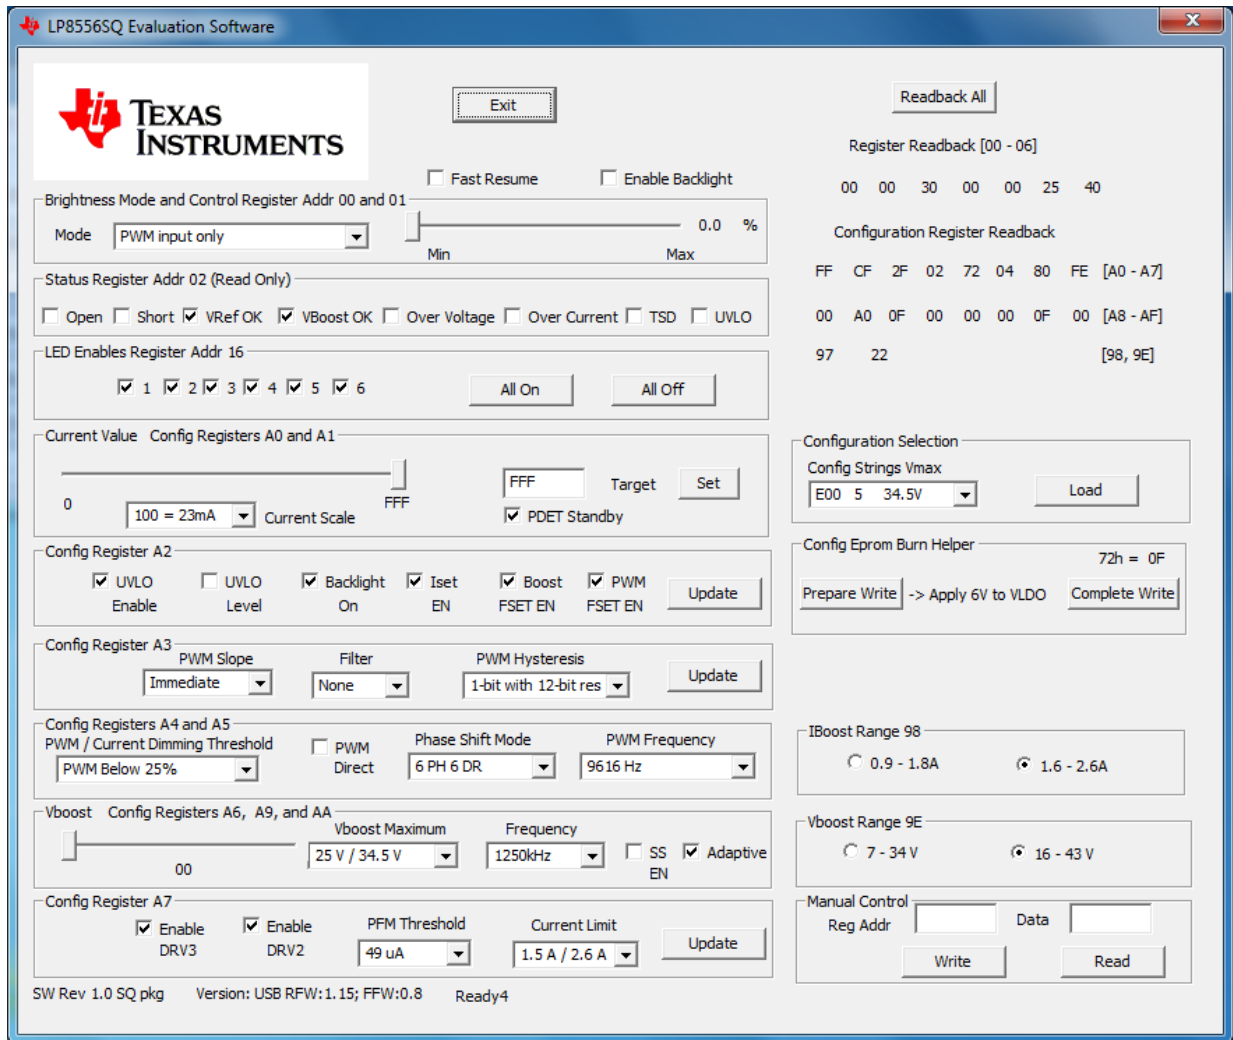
LP8556SQ Evaluation Software

TEXAS INSTRUMENTS

Exit

Fast Resume

Enable Backlight

Brightness Mode and Control Register Addr 00 and 01

Mode PWM input only

0.0 %

Min Max

Status Register Addr 02 (Read Only)

Open Short VRef OK VBoost OK Over Voltage Over Current TSD UVLO

LED Enables Register Addr 16

1 2 3 4 5 6

All On All Off

Current Value Config Registers A0 and A1

0

FFF

100 = 23mA Current Scale

FFF Target Set

PDET Standby

Config Register A2

UVLO Enable UVLO Level Backlight On Iset EN Boost FSET EN PWM FSET EN Update

Config Register A3

PWM Slope Immediate

Filter None

PWM Hysteresis 1-bit with 12-bit res

Update

Config Registers A4 and A5

PWM / Current Dimming Threshold PWM Below 25%

PWM Direct

Phase Shift Mode 6 PH 6 DR

PWM Frequency 9616 Hz

Vboost Config Registers A6, A9, and AA

00

Vboost Maximum 25 V / 34.5 V

Frequency 1250kHz

SS EN Adaptive

Config Register A7

Enable DRV3 Enable DRV2

PFM Threshold 49 uA

Current Limit 1.5 A / 2.6 A

Update

SW Rev 1.0 SQ pkg Version: USB RFW:1.15; FFW:0.8 Ready4

Readback All

Register Readback [00 - 06]

00 00 30 00 00 25 40

Configuration Register Readback

FF CF 2F 02 72 04 80 FE [A0 - A7]

00 A0 0F 00 00 00 0F 00 [A8 - AF]

97 22 [98, 9E]

Configuration Selection

Config Strings Vmax

E00 5 34.5V

Load

Config Eprom Burn Helper

72h = 0F

Prepare Write -> Apply 6V to VLDO Complete Write

IBoost Range 98

0.9 - 1.8A 1.6 - 2.6A

Vboost Range 9E

7 - 34 V 16 - 43 V

Manual Control

Reg Addr Data

Write Read